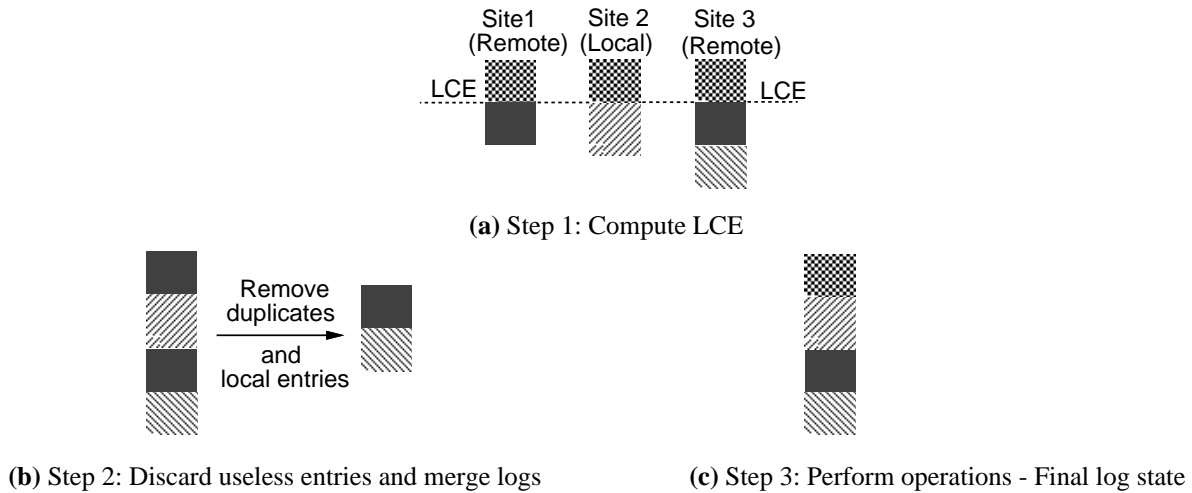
Site1 (Remote)
Site 2 (Local)
Site 3 (Remote)
LCE
LCE

**(a)** Step 1: Compute LCE

Remove duplicates
and local entries

**(b)** Step 2: Discard useless entries and merge logs

**(c)** Step 3: Perform operations - Final log state